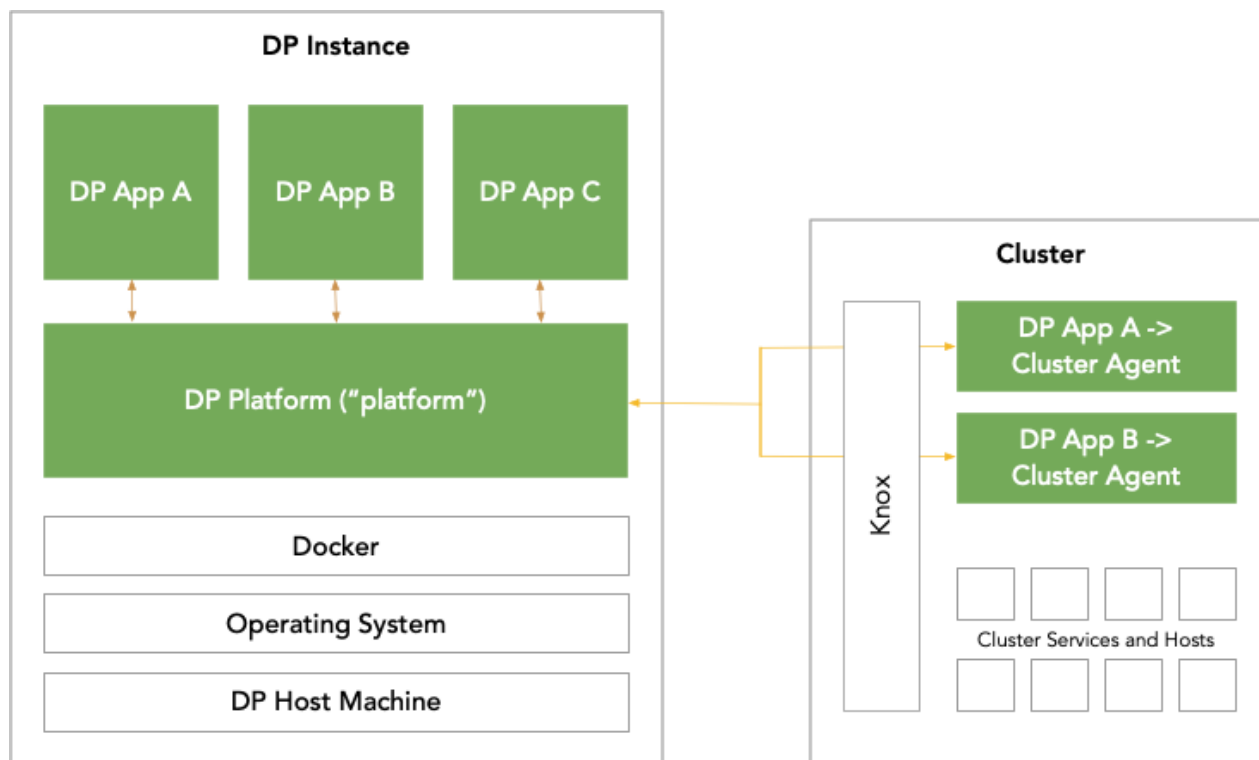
DP Instance

DP App A

DP App B

DP App C

DP Platform (“platform”)

Docker

Operating System

DP Host Machine

Cluster

Knox

DP App A -> Cluster Agent

DP App B -> Cluster Agent

Cluster Services and Hosts